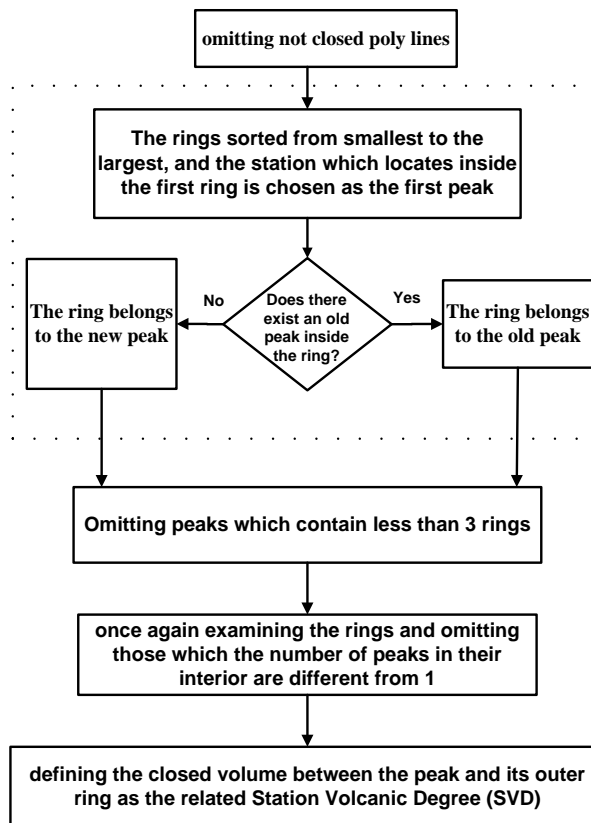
omitting not closed poly lines

The rings sorted from smallest to the largest, and the station which locates inside the first ring is chosen as the first peak

The ring belongs to the new peak

No

Does there exist an old peak inside the ring?

Yes

The ring belongs to the old peak

Omitting peaks which contain less than 3 rings

once again examining the rings and omitting those which the number of peaks in their interior are different from 1

defining the closed volume between the peak and its outer ring as the related Station Volcanic Degree (SVD)